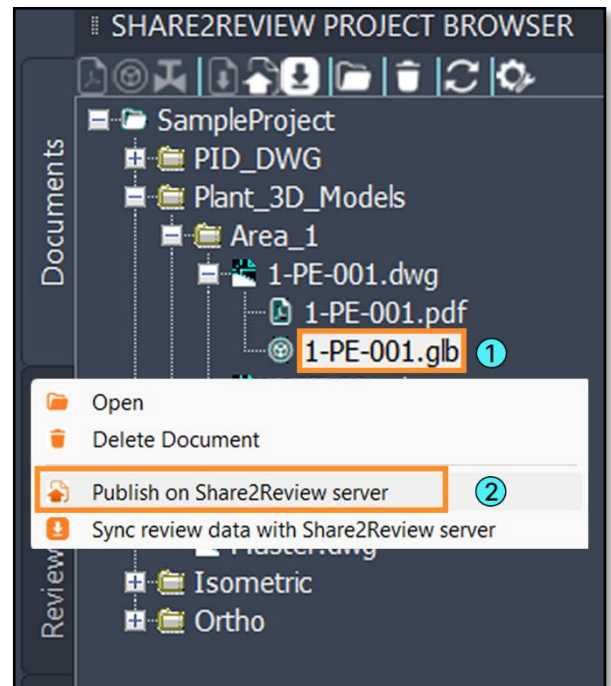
SHARE2REVIEW PROJECT BROWSER

Documents

Review

SampleProject
PID_DWG
Plant_3D_Models
Area_1
1-PE-001.dwg
1-PE-001.pdf
1-PE-001.glb
1

Open
Delete Document
Publish on Share2Review server
2
Sync review data with Share2Review server

Master.dwg
Isometric
Ortho